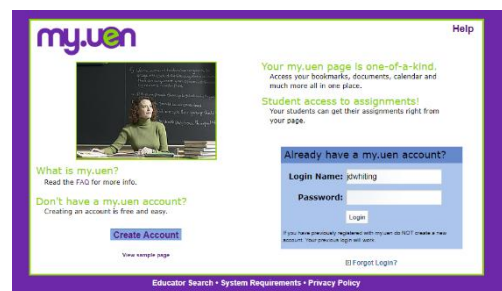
my.uen

Help

Your my.uen page is one-of-a-kind.
Access your bookmarks, documents, calendar and much more all in one place.

Student access to assignments!
Your students can get their assignments right from your page.

What is my.uen?
Read the FAQ for more info.

Don't have a my.uen account?
Creating an account is free and easy.

Create Account

View sample page

Already have a my.uen account?

Login Name: jdwhiting

Password:

Login

If you have previously registered with my.uen do NOT create a new account. Your previous login will work.

Forgot Login?

Educator Search • System Requirements • Privacy Policy